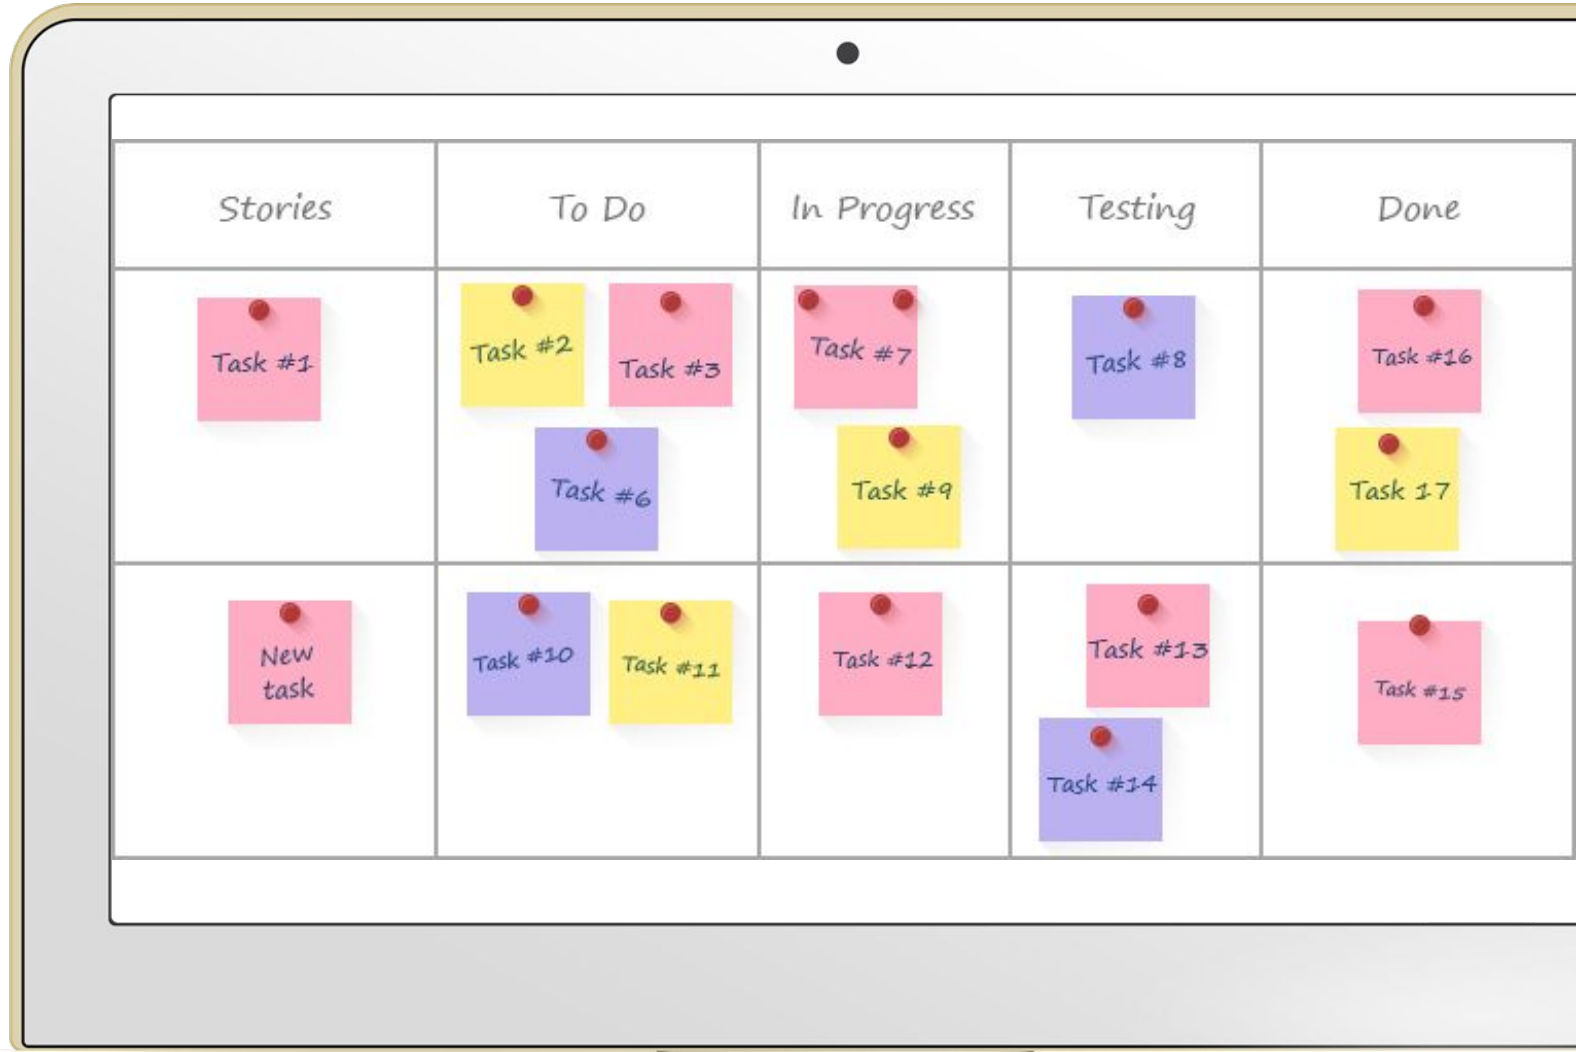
| Stories | To Do | In Progress | Testing | Done |
|---|---|---|---|---|
| Task #1 | Task #2 Task #3 Task #6 | Task #7 Task #9 | Task #8 | Task #16 Task 17 |
| New task | Task #10 Task #11 | Task #12 | Task #13 Task #14 | Task #15 |